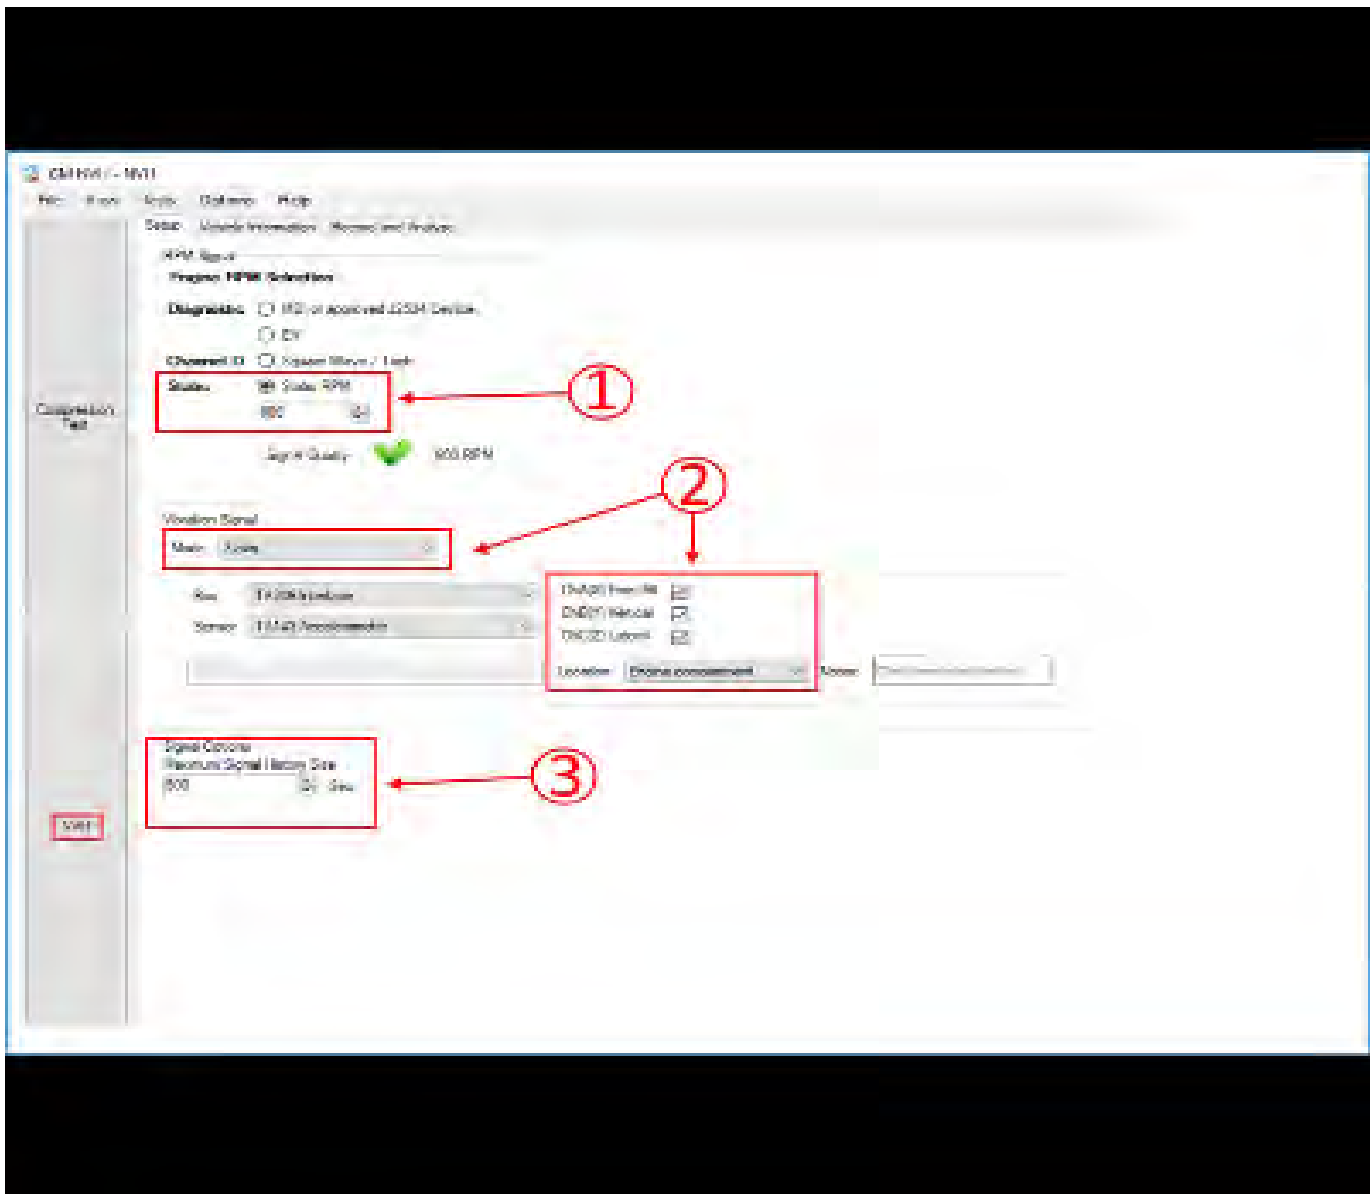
GM NVH - NVH

File Vi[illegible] Tools Options Help

Setup Vehicle Information Record and Analyze

RPM Signal
Engine RPM Selection

Diagnostics MDI or approved J2534 Device
EV
Channel D Square Wave / Tach
Static Static RPM
850

Signal Quality 900 RPM

Compression Test

Vibration Signal
Mode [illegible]

Box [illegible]
Sensor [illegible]

Ch(A)X Fore/Aft
Ch(B)Y Vertical
Ch(C)Z Lateral

Location Engine compartment Notes

Signal Options
Maximum Signal History Size
500 Sec

Start

1
2
3